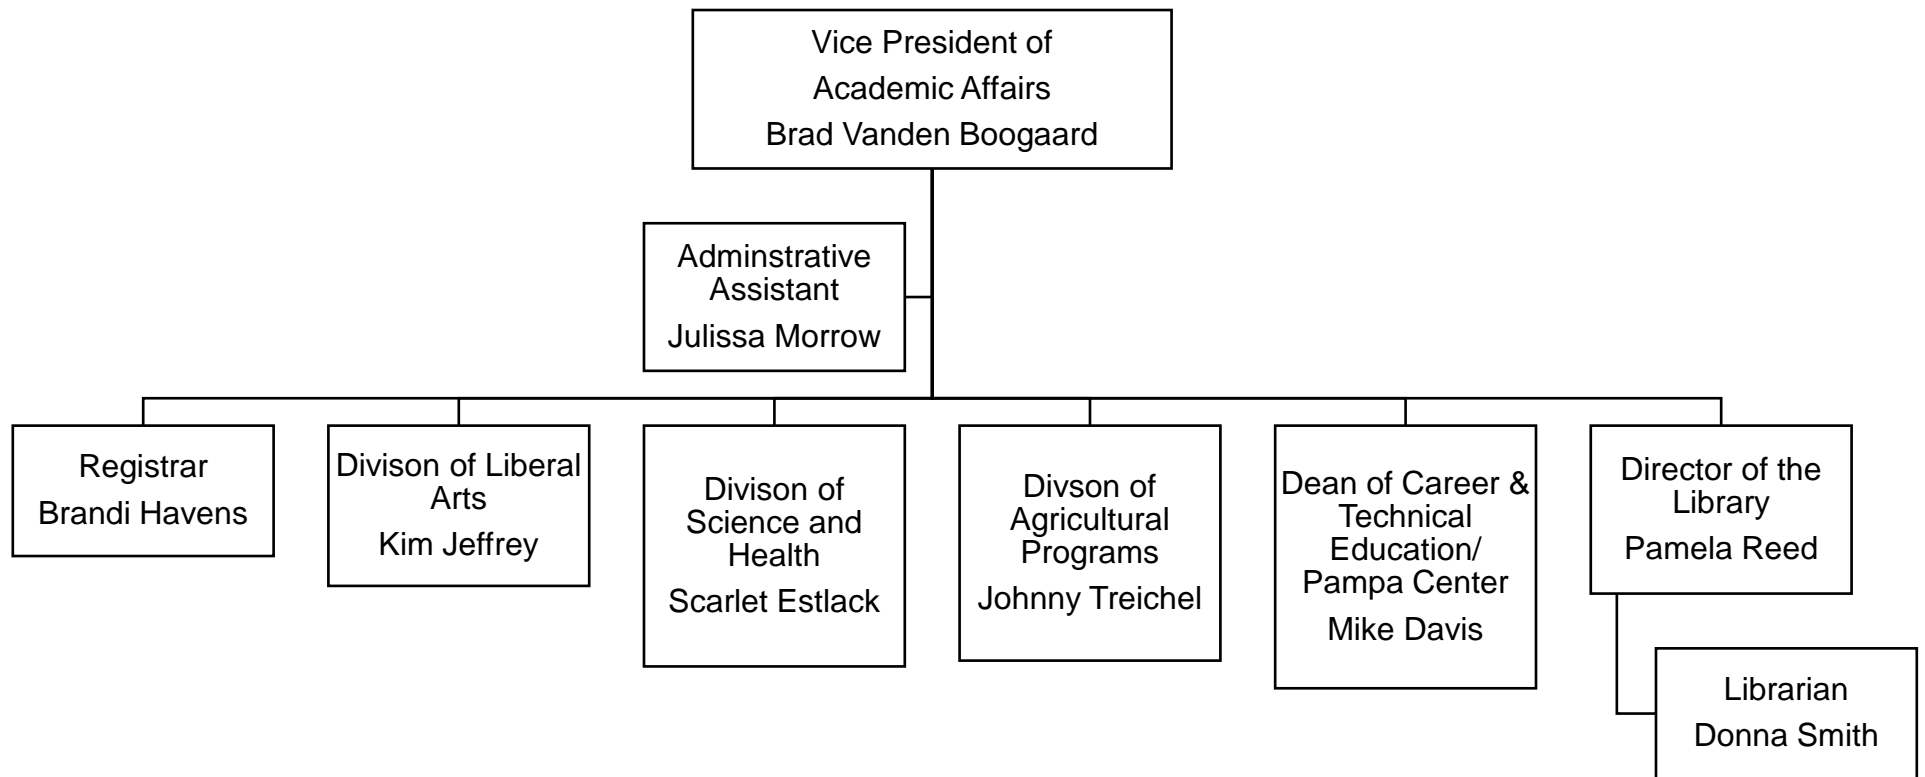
Vice President of
Academic Affairs
Brad Vanden Boogaard

Adminstrative Assistant
Julissa Morrow

Registrar
Brandi Havens

Divison of Liberal Arts
Kim Jeffrey

Divison of Science and Health
Scarlet Estlack

Divson of Agricultural Programs
Johnny Treichel

Dean of Career & Technical Education/ Pampa Center
Mike Davis

Director of the Library
Pamela Reed

Librarian
Donna Smith